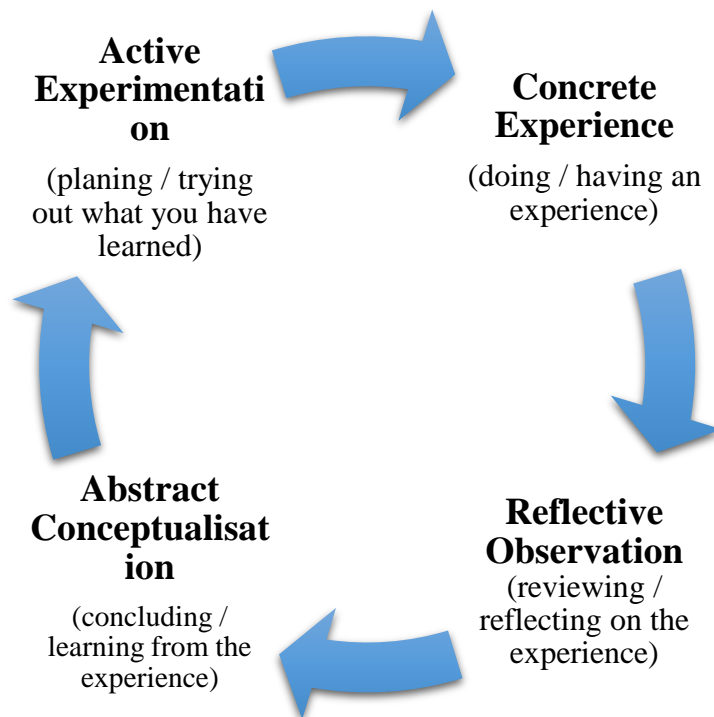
Active Experimentation

(planing / trying out what you have learned)

Concrete Experience

(doing / having an experience)

Reflective Observation

(reviewing / reflecting on the experience)

Abstract Conceptualisation

(concluding / learning from the experience)